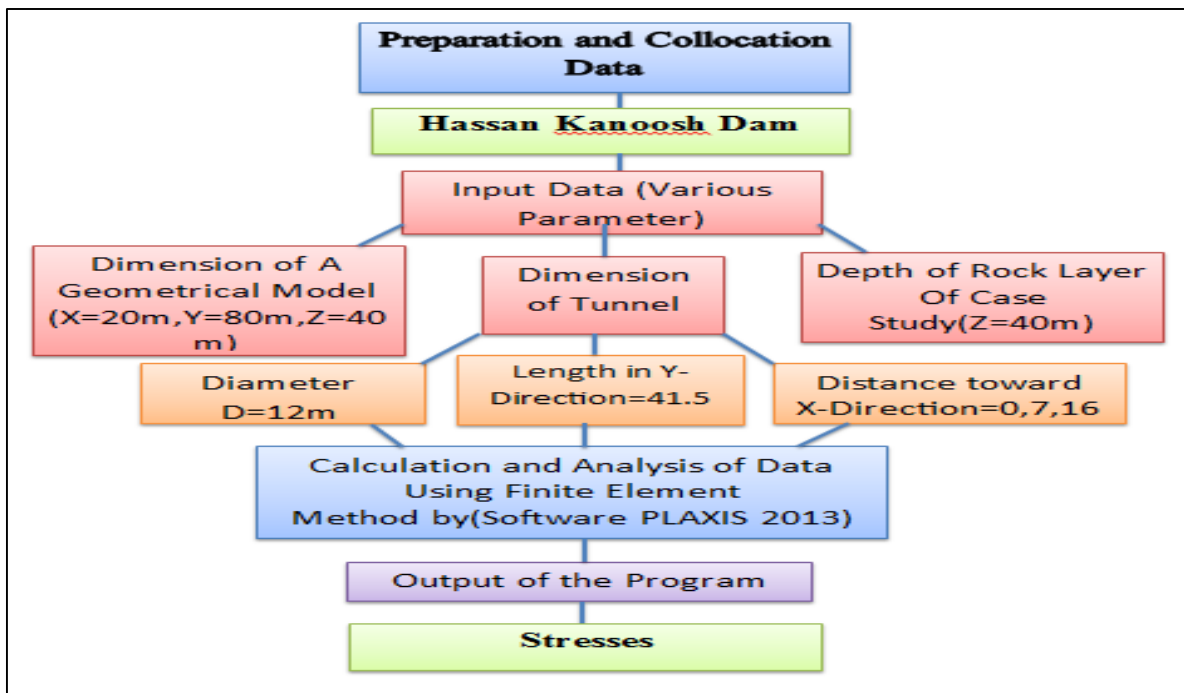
Preparation and Collocation Data

Hassan Kanoosh Dam

Input Data (Various Parameter)

Dimension of A Geometrical Model (X=20m,Y=80m,Z=40 m)

Dimension of Tunnel

Depth of Rock Layer Of Case Study(Z=40m)

Diameter D=12m

Length in Y-Direction=41.5

Distance toward X-Direction=0,7,16

Calculation and Analysis of Data Using Finite Element Method by(Software PLAXIS 2013)

Output of the Program

Stresses